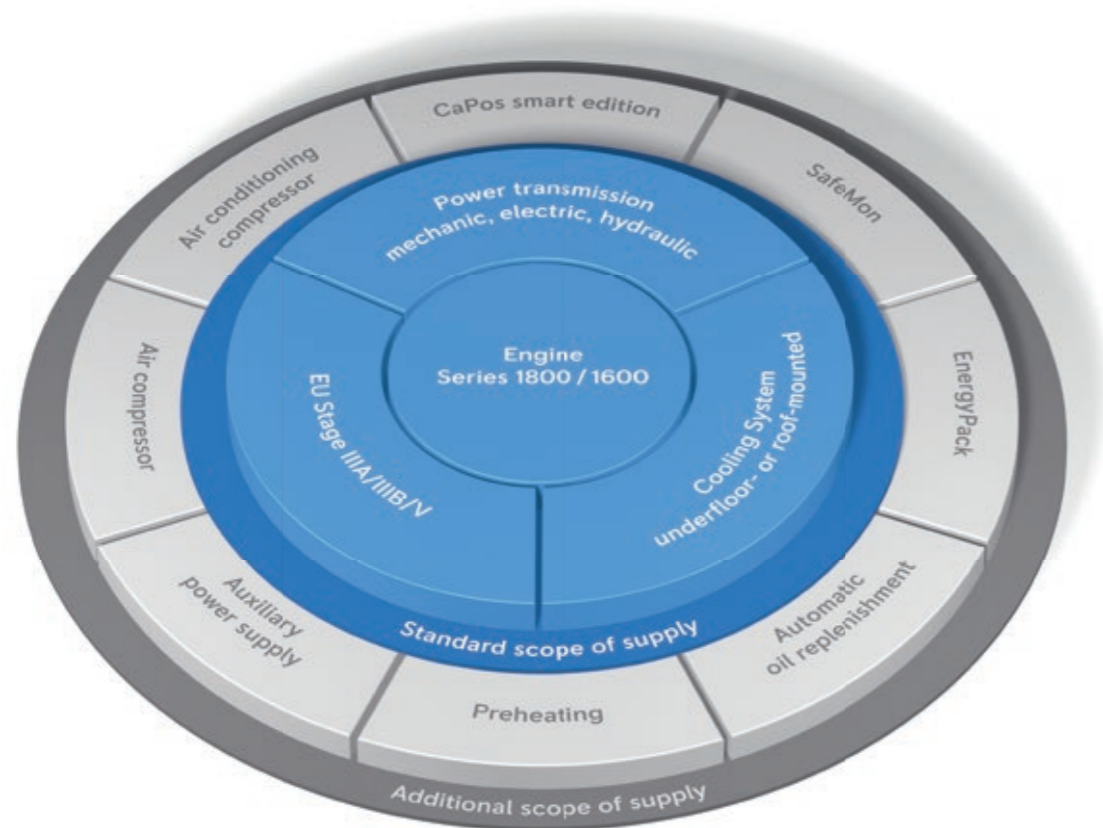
Engine
Series 1800 / 1600

Power transmission
mechanic, electric, hydraulic

Cooling System
underfloor- or roof-mounted

EU Stage IIIA/IIIB/V

Standard scope of supply

CaPos smart edition

SafeMon

EnergyPack

Automatic
oil replenishment

Preheating

Auxiliary
power supply

Air compressor

Air conditioning
compressor

Additional scope of supply